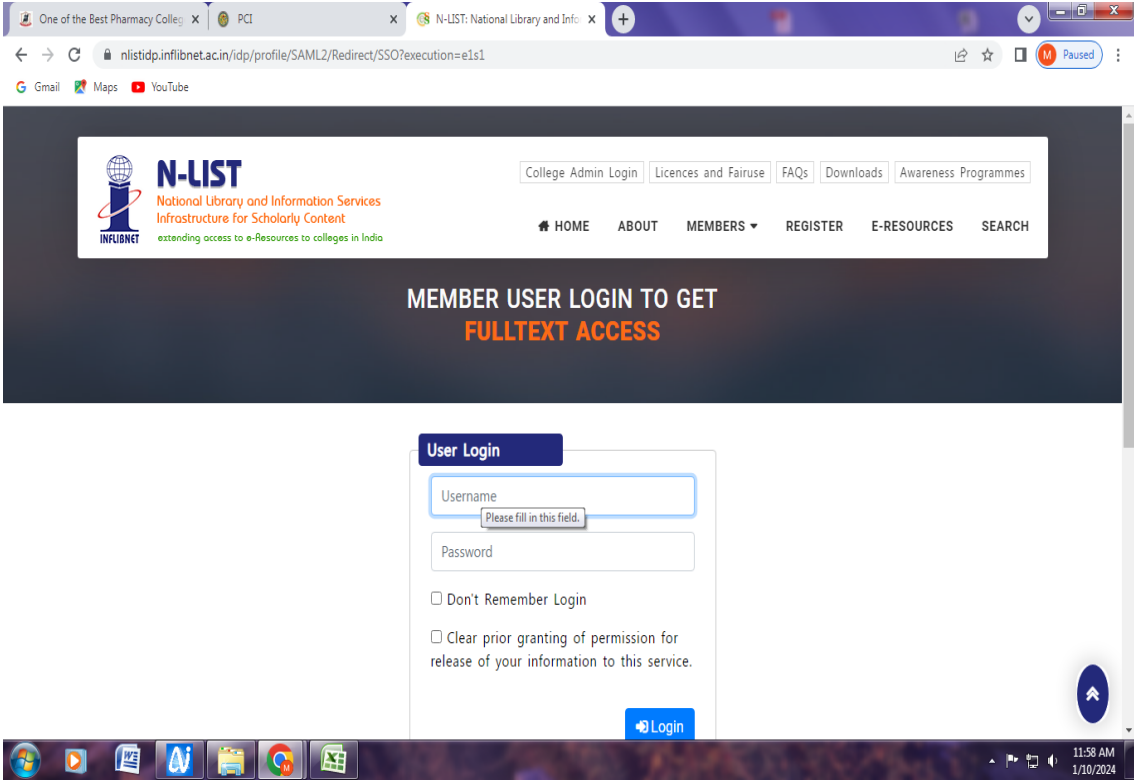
One of the Best Pharmacy Colleg × PCI × N-LIST: National Library and Info ×

nlistidp.inflibnet.ac.in/idp/profile/SAML2/Redirect/SSO?execution=e1s1

M Paused

Gmail Maps YouTube

N-LIST
National Library and Information Services Infrastructure for Scholarly Content
extending access to e-Resources to colleges in India
INFLIBNET

College Admin Login Licences and Fairuse FAQs Downloads Awareness Programmes

HOME ABOUT MEMBERS REGISTER E-RESOURCES SEARCH

MEMBER USER LOGIN TO GET
FULLTEXT ACCESS

User Login

Username

Please fill in this field.

Password

Don't Remember Login

Clear prior granting of permission for release of your information to this service.

Login

11:58 AM
1/10/2024